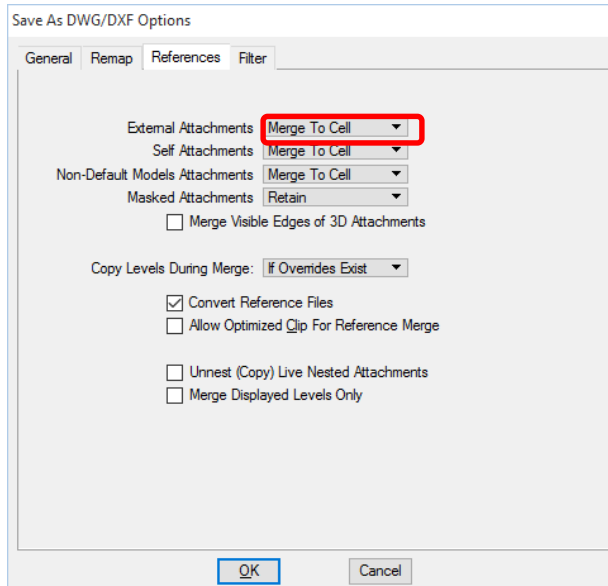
Save As DWG/DXF Options

General Remap References Filter

External Attachments Merge To Cell

Self Attachments Merge To Cell

Non-Default Models Attachments Merge To Cell

Masked Attachments Retain

Merge Visible Edges of 3D Attachments

Copy Levels During Merge: If Overrides Exist

Convert Reference Files

Allow Optimized Clip For Reference Merge

Unnest (Copy) Live Nested Attachments

Merge Displayed Levels Only

OK Cancel